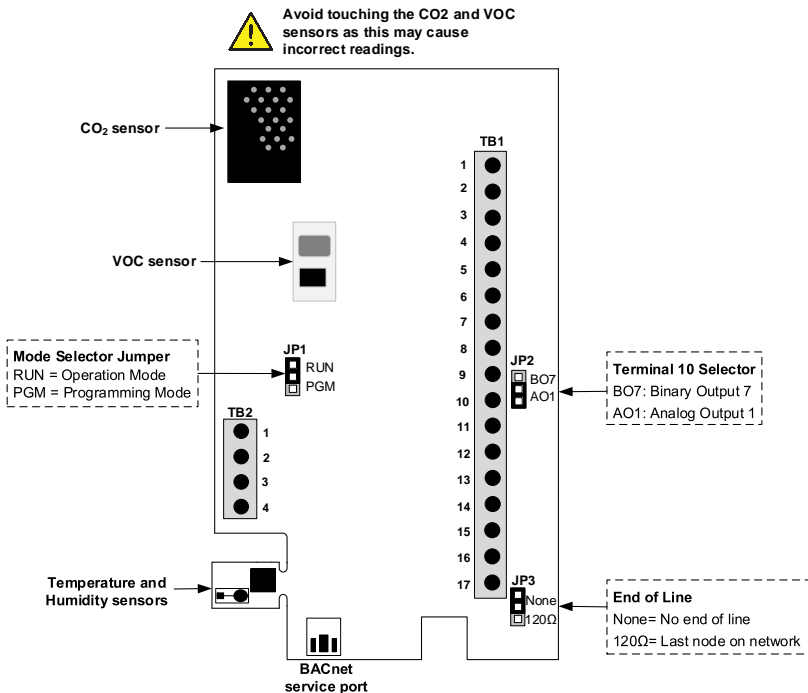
Avoid touching the CO2 and VOC sensors as this may cause incorrect readings.

$CO_2$ sensor

TB1

1
2
3
4
5
6
7
8
9
10
11
12
13
14
15
16
17

VOC sensor

Mode Selector Jumper
RUN = Operation Mode
PGM = Programming Mode

JP1
RUN
PGM

JP2
BO7
AO1

Terminal 10 Selector
BO7: Binary Output 7
AO1: Analog Output 1

TB2
1
2
3
4

Temperature and Humidity sensors

JP3
None
120Ω

End of Line
None= No end of line
120Ω= Last node on network

BACnet service port